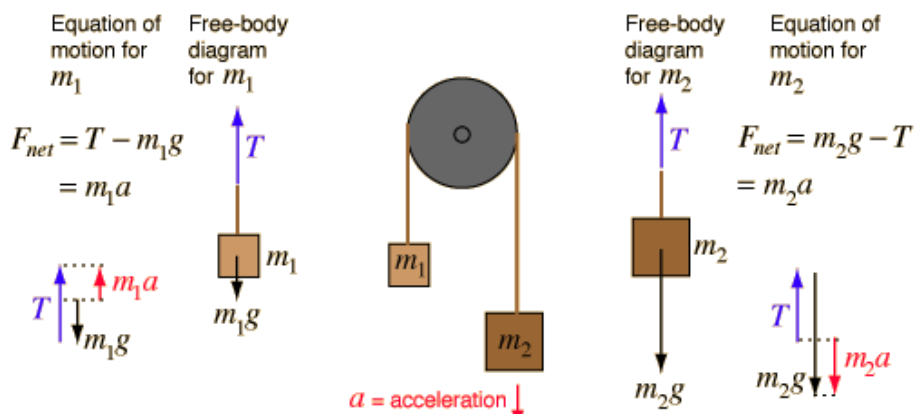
Equation of motion for $m_1$

Free-body diagram for $m_1$

$F_{net} = T - m_1 g$
$= m_1 a$

$T$

$m_1$

$m_1 g$

$T$

$m_1 a$

$m_1 g$

$m_1$

$m_2$

$a$ = acceleration

Free-body diagram for $m_2$

Equation of motion for $m_2$

$T$

$F_{net} = m_2 g - T$
$= m_2 a$

$m_2$

$m_2 g$

$T$

$m_2 a$

$m_2 g$